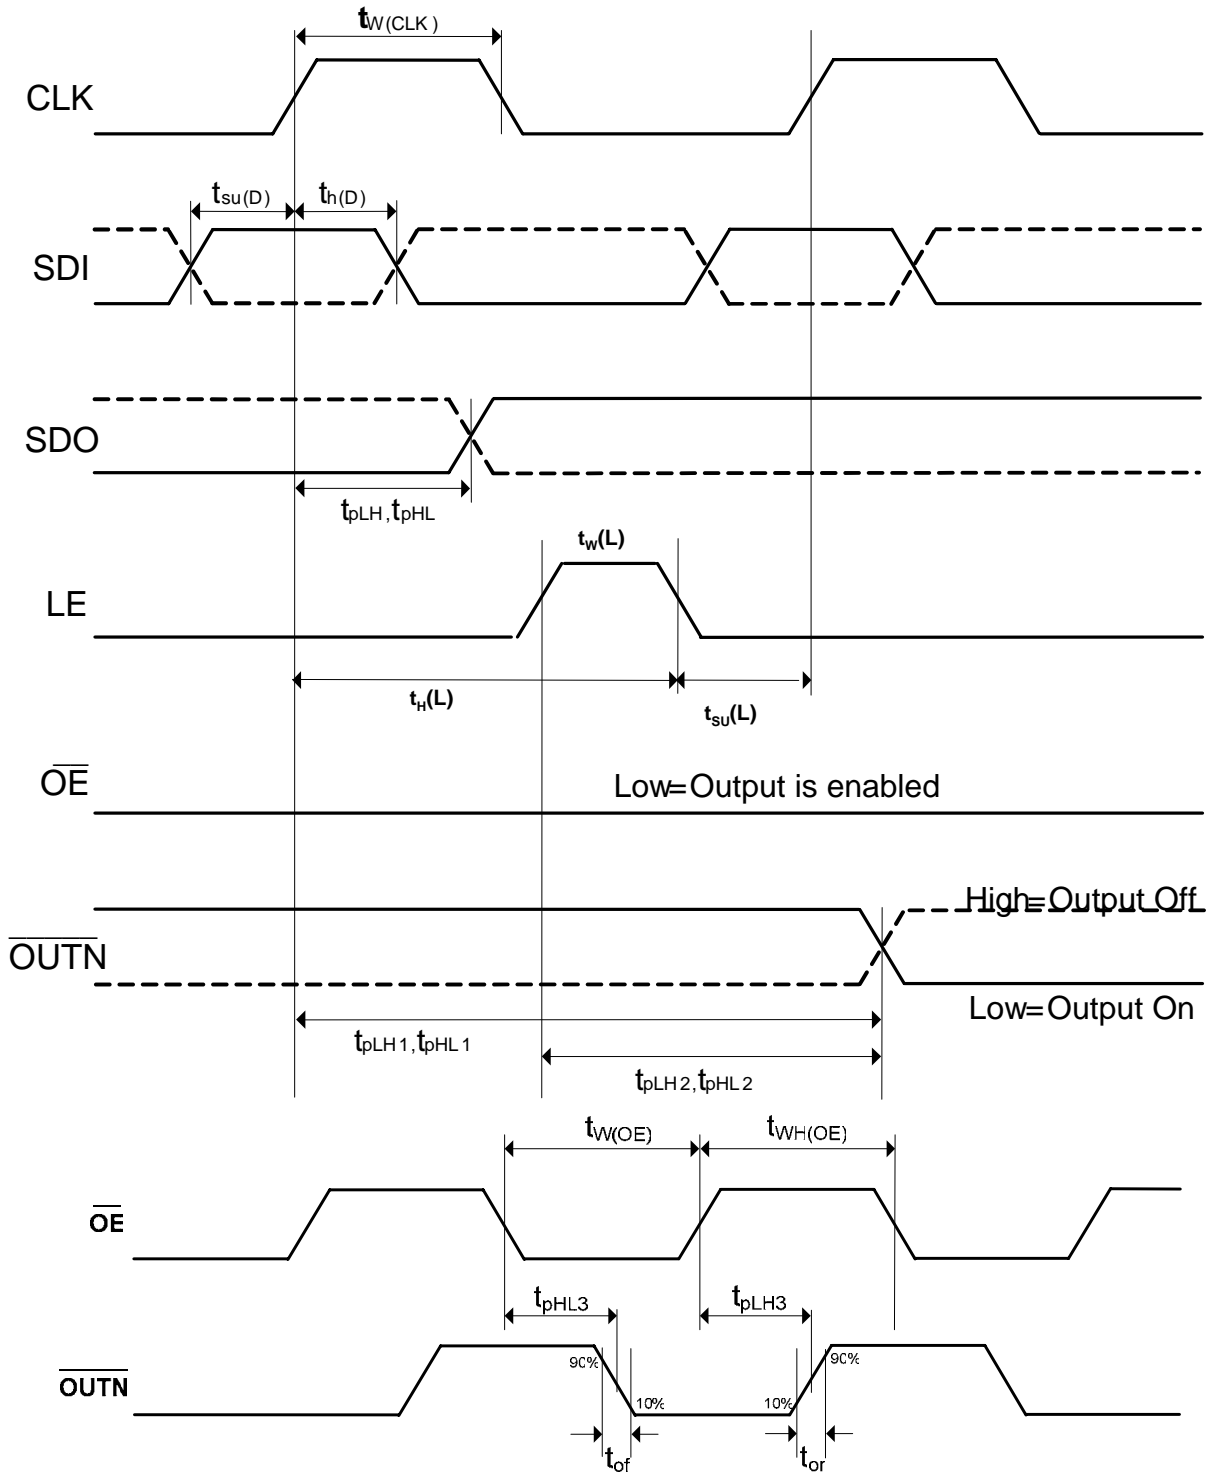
$t_{W(CLK)}$

CLK

$t_{su(D)}$ $t_{h(D)}$

SDI

SDO

$t_{pLH}, t_{pHL}$

$t_{W}(L)$

LE

$t_{H}(L)$

$t_{SU}(L)$

$\overline{OE}$

Low=Output is enabled

High=Output Off

$\overline{OUTN}$

Low=Output On

$t_{pLH1}, t_{pHL1}$

$t_{pLH2}, t_{pHL2}$

$t_{W(OE)}$

$t_{WH(OE)}$

$\overline{OE}$

$t_{pHL3}$

$t_{pLH3}$

90%

90%

$\overline{OUTN}$

10%

10%

$t_{of}$

$t_{or}$